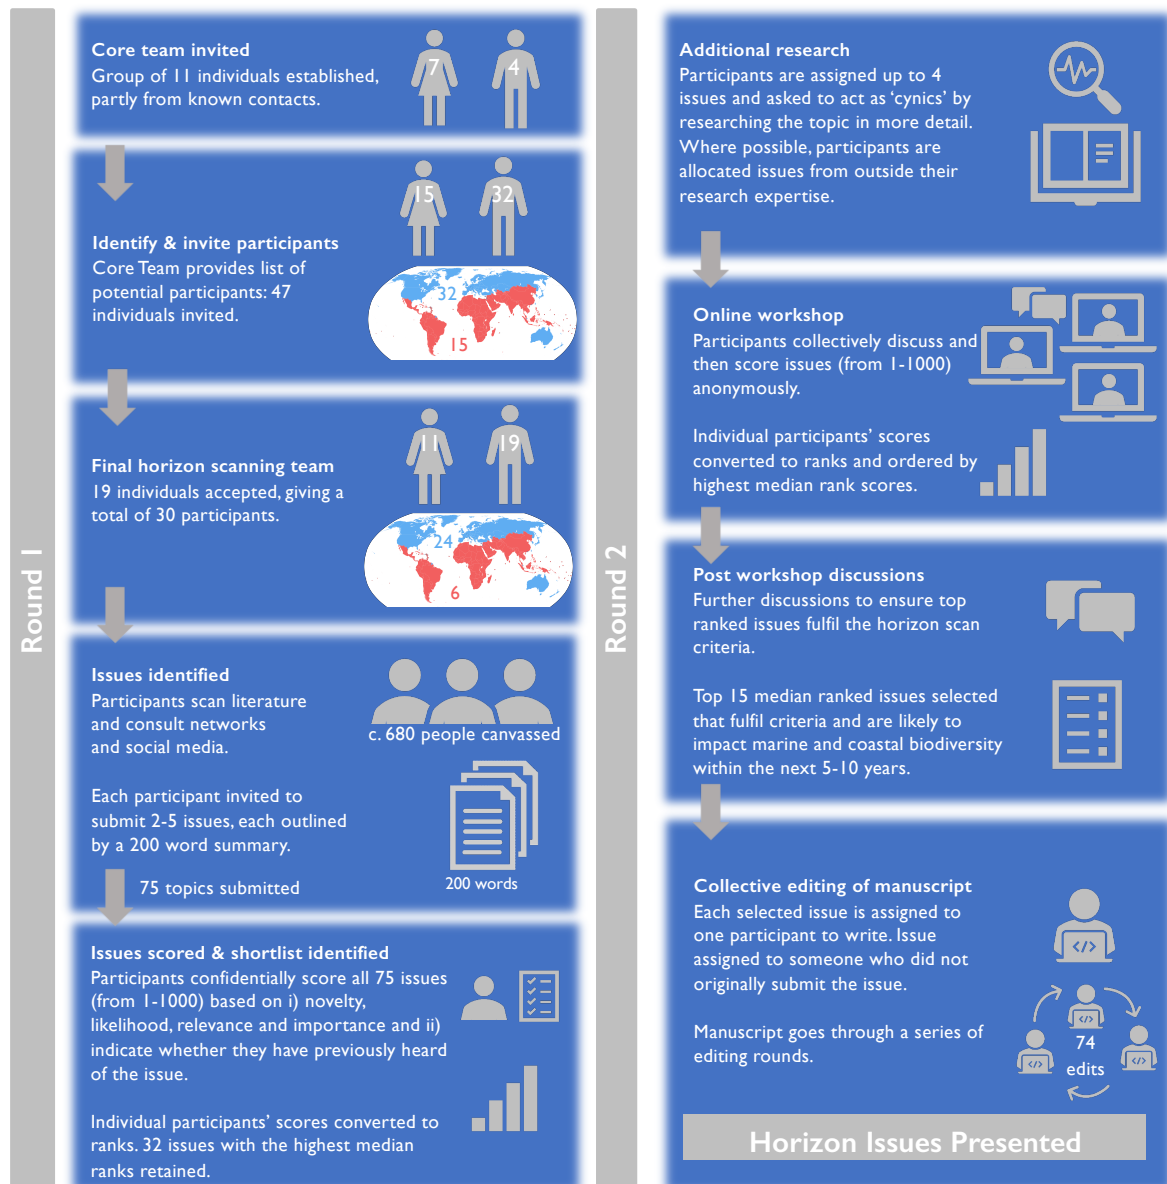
Round 1

Core team invited
Group of 11 individuals established, partly from known contacts.

7 4

15 32

Identify & invite participants
Core Team provides list of potential participants: 47 individuals invited.

32
15

11 19

Final horizon scanning team
19 individuals accepted, giving a total of 30 participants.

24
6

Issues identified
Participants scan literature and consult networks and social media.

c. 680 people canvassed

Each participant invited to submit 2-5 issues, each outlined by a 200 word summary.

75 topics submitted

200 words

Issues scored & shortlist identified
Participants confidentially score all 75 issues (from 1-1000) based on i) novelty, likelihood, relevance and importance and ii) indicate whether they have previously heard of the issue.

Individual participants' scores converted to ranks. 32 issues with the highest median ranks retained.

Round 2

Additional research
Participants are assigned up to 4 issues and asked to act as 'cynics' by researching the topic in more detail. Where possible, participants are allocated issues from outside their research expertise.

Online workshop
Participants collectively discuss and then score issues (from 1-1000) anonymously.

Individual participants' scores converted to ranks and ordered by highest median rank scores.

Post workshop discussions
Further discussions to ensure top ranked issues fulfil the horizon scan criteria.

Top 15 median ranked issues selected that fulfil criteria and are likely to impact marine and coastal biodiversity within the next 5-10 years.

Collective editing of manuscript
Each selected issue is assigned to one participant to write. Issue assigned to someone who did not originally submit the issue.

Manuscript goes through a series of editing rounds.

74
edits

Horizon Issues Presented